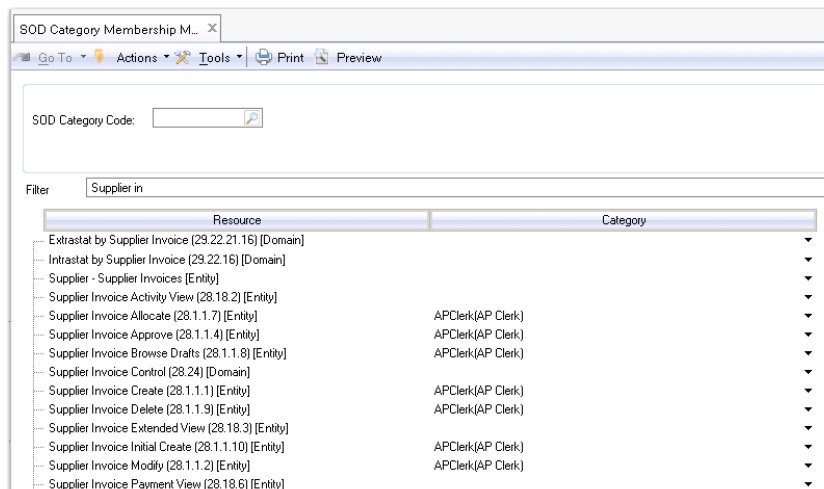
SOD Category Membership M... ×

Go To ▾ Actions ▾ Tools ▾ Print Preview

SOD Category Code:

Filter Supplier in

| Resource | Category |
|---|---|
| Extrastat by Supplier Invoice (29.22.21.16) [Domain] | |
| Intrastat by Supplier Invoice (29.22.16) [Domain] | |
| Supplier - Supplier Invoices [Entity] | |
| Supplier Invoice Activity View (28.18.2) [Entity] | |
| Supplier Invoice Allocate (28.1.1.7) [Entity] | APClerk(AP Clerk) |
| Supplier Invoice Approve (28.1.1.4) [Entity] | APClerk(AP Clerk) |
| Supplier Invoice Browse Drafts (28.1.1.8) [Entity] | APClerk(AP Clerk) |
| Supplier Invoice Control (28.24) [Domain] | |
| Supplier Invoice Create (28.1.1.1) [Entity] | APClerk(AP Clerk) |
| Supplier Invoice Delete (28.1.1.9) [Entity] | APClerk(AP Clerk) |
| Supplier Invoice Extended View (28.18.3) [Entity] | |
| Supplier Invoice Initial Create (28.1.1.10) [Entity] | APClerk(AP Clerk) |
| Supplier Invoice Modify (28.1.1.2) [Entity] | APClerk(AP Clerk) |
| Supplier Invoice Payment View (28.18.6) [Entity] | |